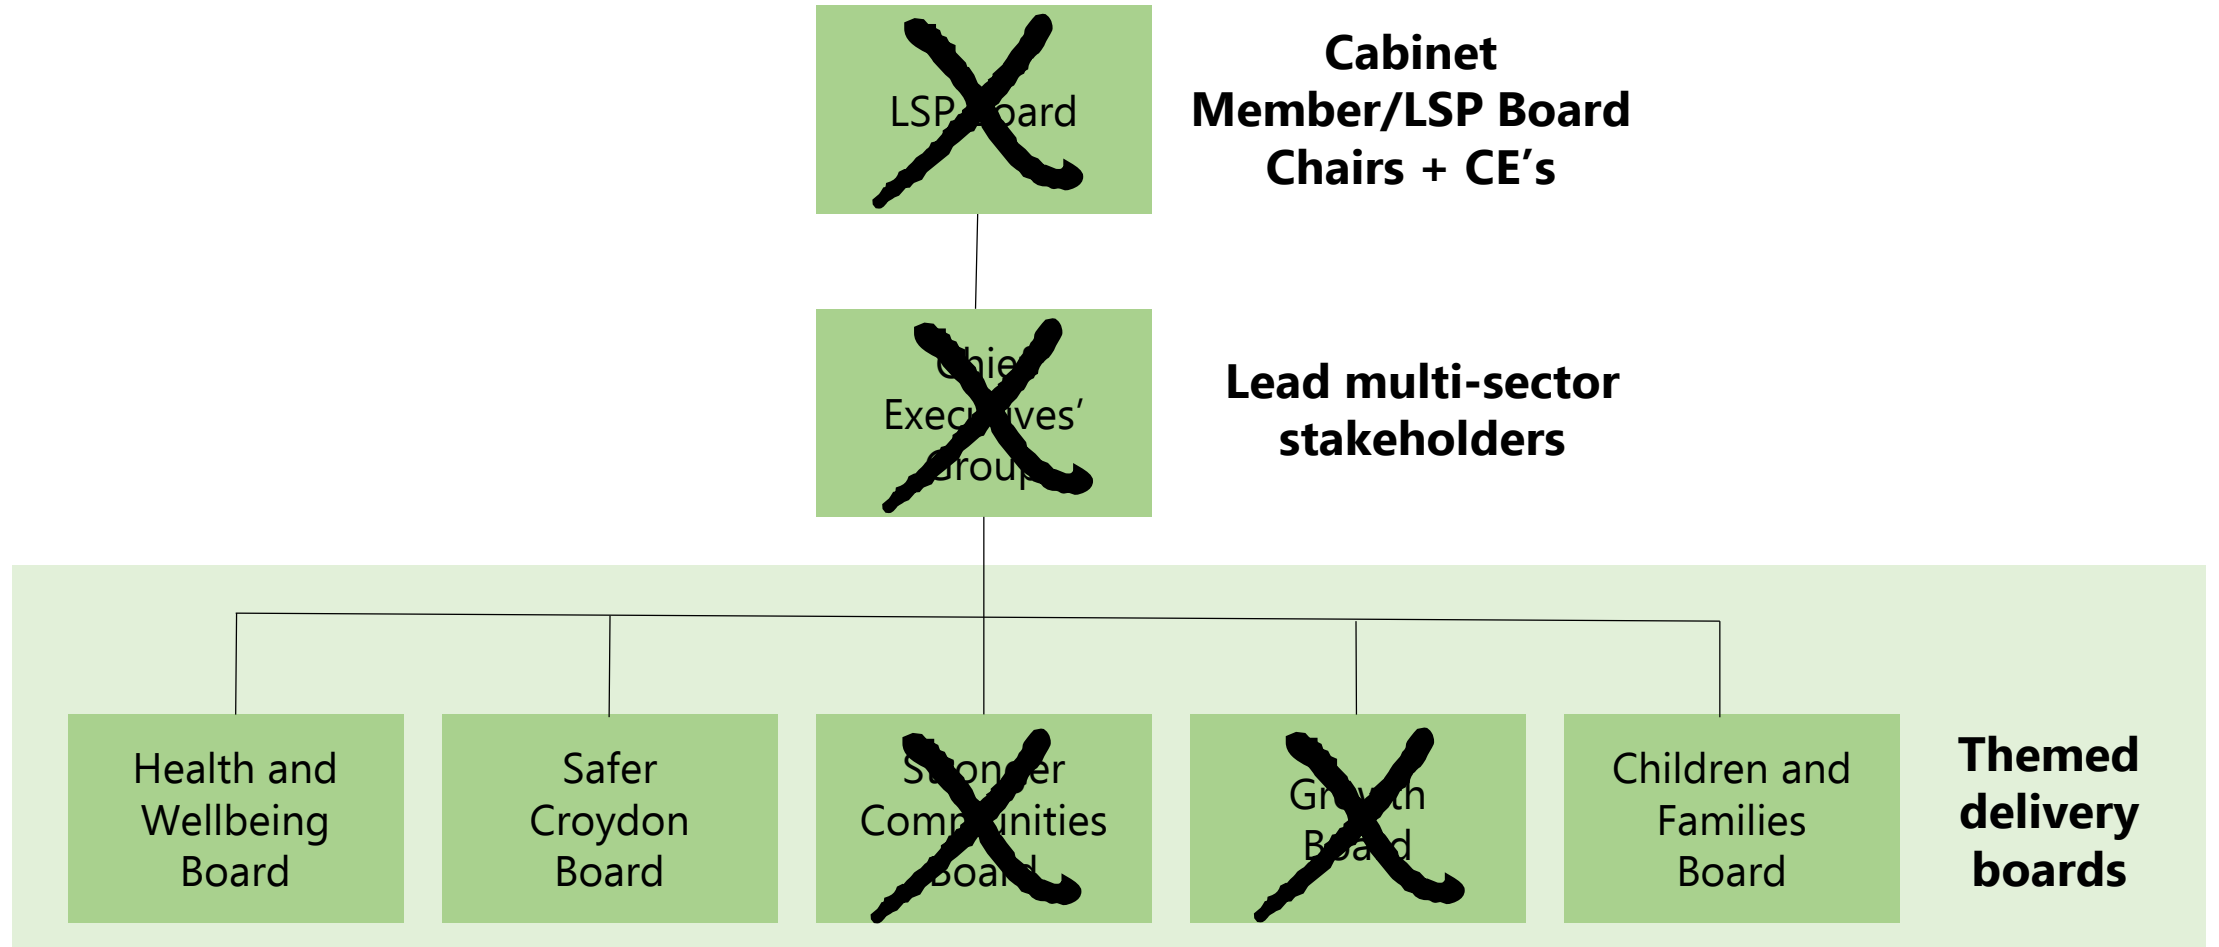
LSP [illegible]oard

Cabinet Member/LSP Board Chairs + CE’s

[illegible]hie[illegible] Exec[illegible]ves’ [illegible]rou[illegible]

Lead multi-sector stakeholders

Health and Wellbeing Board

Safer Croydon Board

S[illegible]on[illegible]er Comm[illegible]unities Boa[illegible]

Gr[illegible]th B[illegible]d

Children and Families Board

Themed delivery boards